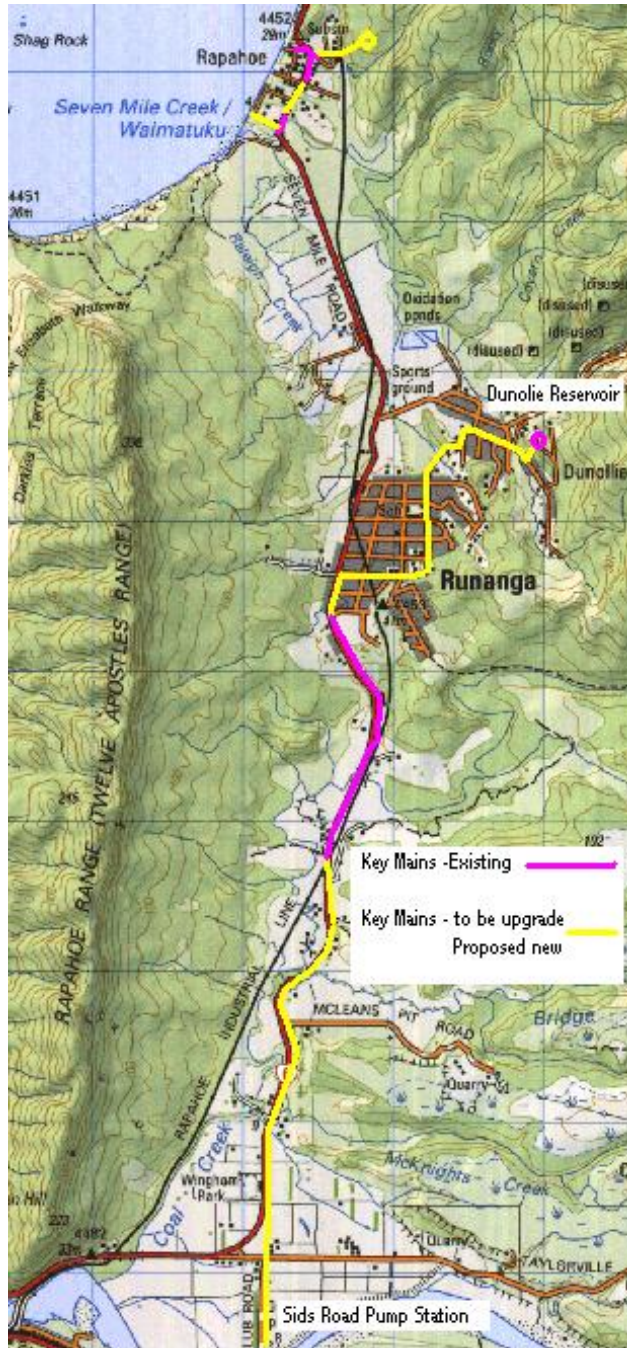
Shag Rock
4452
28m
Rapahoe
Seven Mile Creek / Waimatuku
4451
26m
SEVEN MILE ROAD
Rapahoe Creek
Oxidation ponds
(disused)
(disused)
(disused)
Sports ground
Dunolie Reservoir
Dunollie
Runanga
Darkies Terrace
RAPAHOE RANGE (TWELVE APOSTLES RANGE)
Key Mains -Existing
Key Mains - to be upgrade
Proposed new
INDUSTRIAL LINE
MCLEANS PIT ROAD
Bridge
Quarry
RAPAHOE
Coal Creek
Wingham Park
Mcknights Creek
TAYLORVILLE
222
4482
33m
CLUB ROAD
Sids Road Pump Station